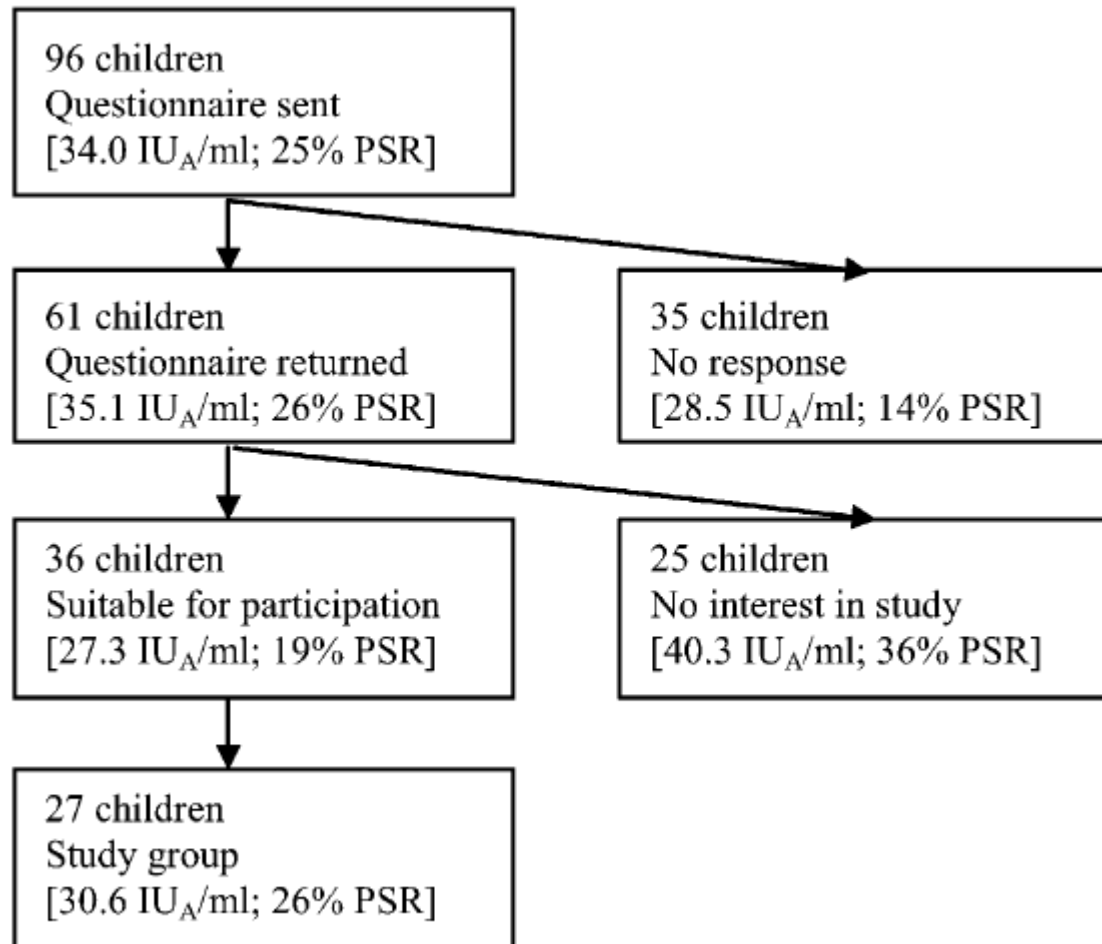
96 children
Questionnaire sent
[34.0 $IU_A$/ml; 25% PSR]

61 children
Questionnaire returned
[35.1 $IU_A$/ml; 26% PSR]

35 children
No response
[28.5 $IU_A$/ml; 14% PSR]

36 children
Suitable for participation
[27.3 $IU_A$/ml; 19% PSR]

25 children
No interest in study
[40.3 $IU_A$/ml; 36% PSR]

27 children
Study group
[30.6 $IU_A$/ml; 26% PSR]